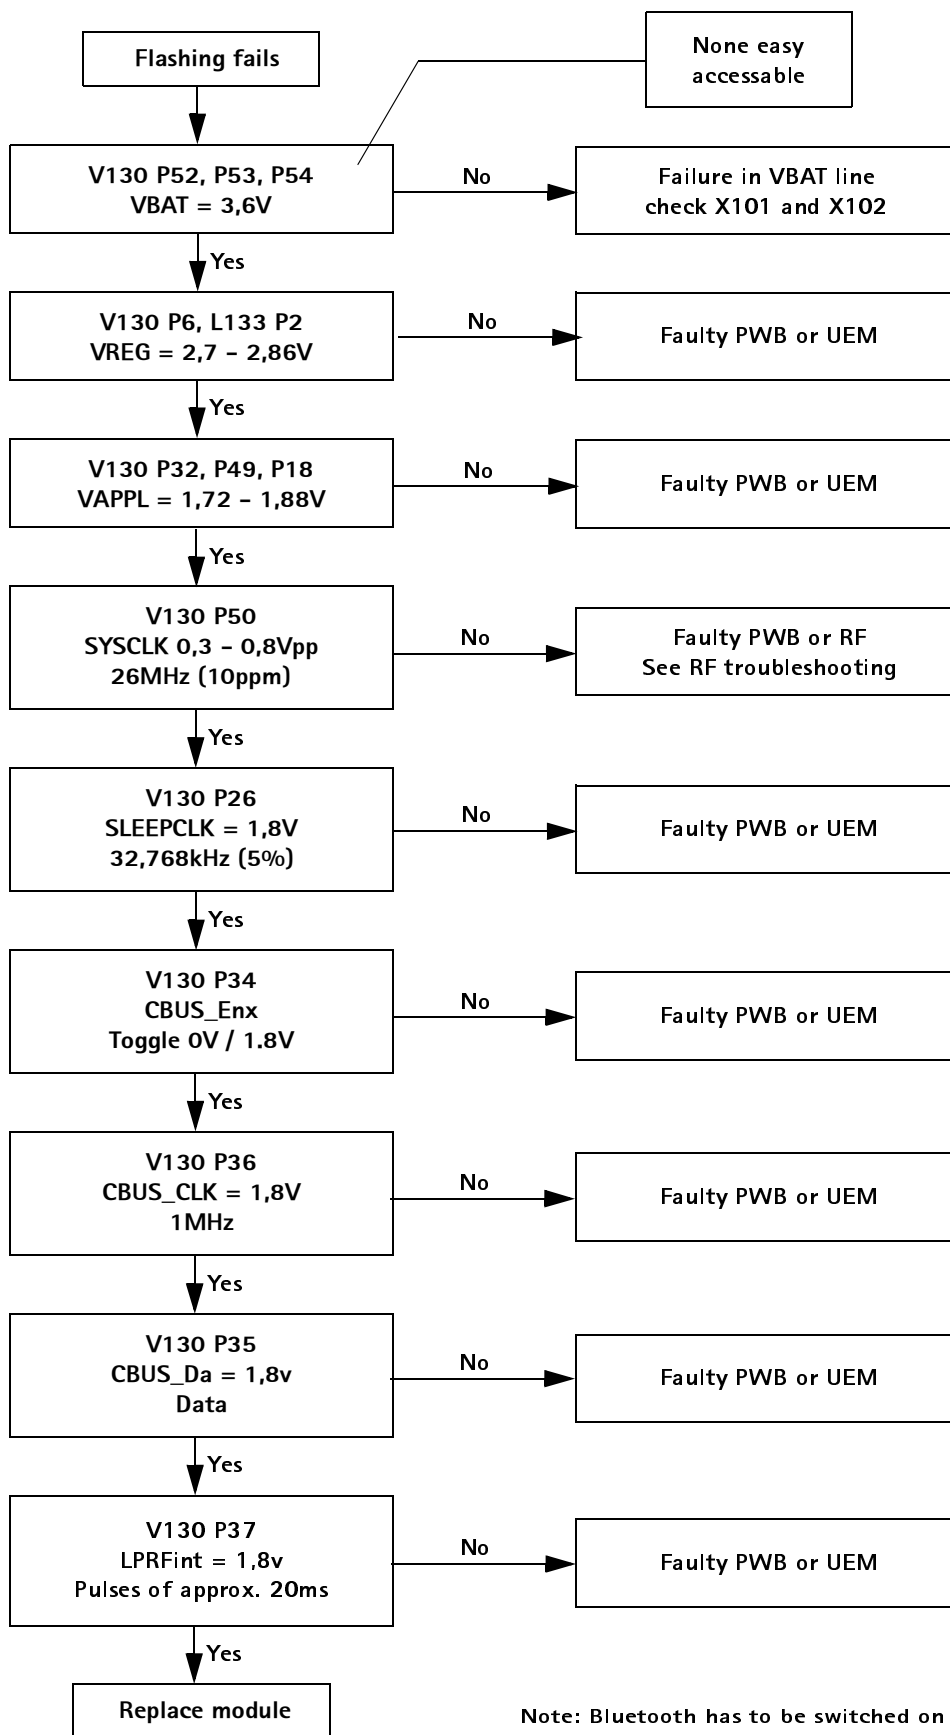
Flashing fails

None easy accessable

V130 P52, P53, P54
VBAT = 3,6V

No

Failure in VBAT line
check X101 and X102

Yes

V130 P6, L133 P2
VREG = 2,7 - 2,86V

No

Faulty PWB or UEM

Yes

V130 P32, P49, P18
VAPPL = 1,72 - 1,88V

No

Faulty PWB or UEM

Yes

V130 P50
SYSCLK 0,3 - 0,8Vpp
26MHz (10ppm)

No

Faulty PWB or RF
See RF troubleshooting

Yes

V130 P26
SLEEPCLK = 1,8V
32,768kHz (5%)

No

Faulty PWB or UEM

Yes

V130 P34
CBUS_Enx
Toggle 0V / 1.8V

No

Faulty PWB or UEM

Yes

V130 P36
CBUS_CLK = 1,8V
1MHz

No

Faulty PWB or UEM

Yes

V130 P35
CBUS_Da = 1,8v
Data

No

Faulty PWB or UEM

Yes

V130 P37
LPRFint = 1,8v
Pulses of approx. 20ms

No

Faulty PWB or UEM

Yes

Replace module

Note: Bluetooth has to be switched on